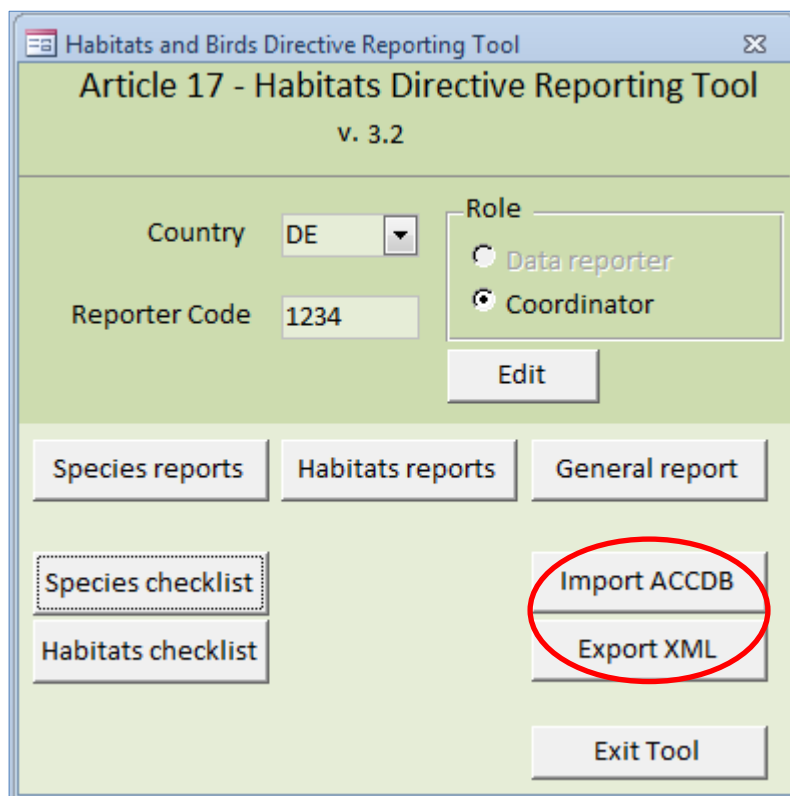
Habitats and Birds Directive Reporting Tool

Article 17 - Habitats Directive Reporting Tool

v. 3.2

Country DE

Reporter Code 1234

Role

Data reporter

Coordinator

Edit

Species reports

Habitats reports

General report

Species checklist

Habitats checklist

Import ACCDB

Export XML

Exit Tool